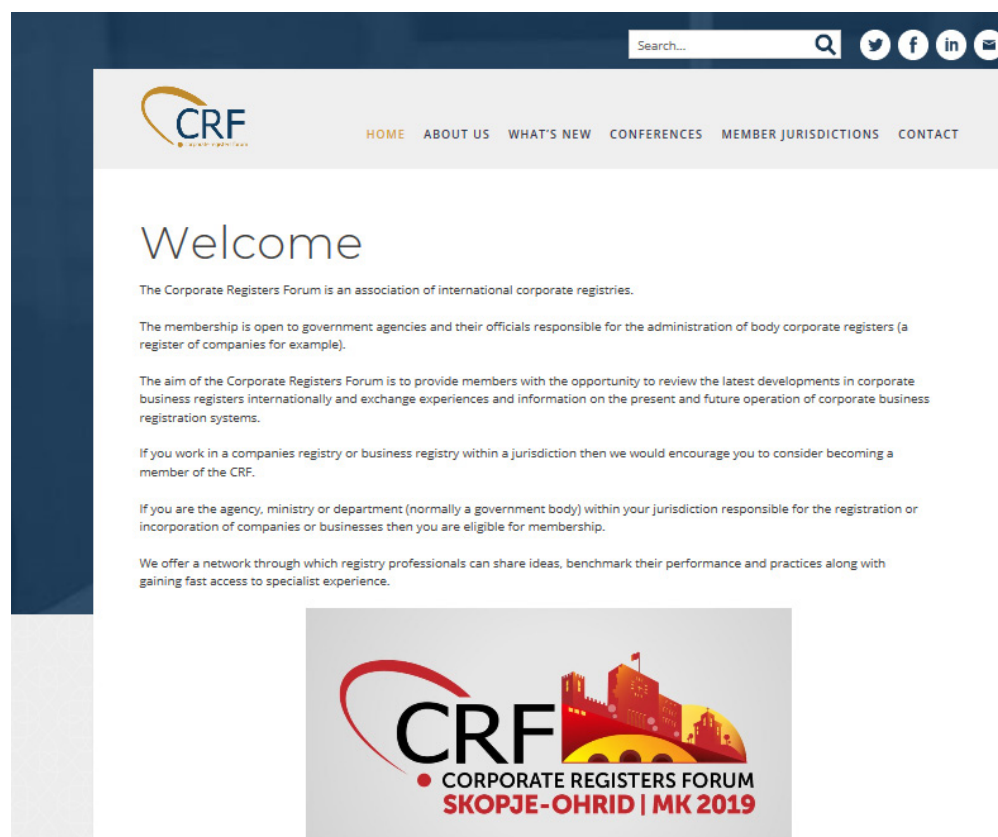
Search...

CRF
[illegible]

HOME ABOUT US WHAT'S NEW CONFERENCES MEMBER JURISDICTIONS CONTACT

Welcome

The Corporate Registers Forum is an association of international corporate registries.

The membership is open to government agencies and their officials responsible for the administration of body corporate registers (a register of companies for example).

The aim of the Corporate Registers Forum is to provide members with the opportunity to review the latest developments in corporate business registers internationally and exchange experiences and information on the present and future operation of corporate business registration systems.

If you work in a companies registry or business registry within a jurisdiction then we would encourage you to consider becoming a member of the CRF.

If you are the agency, ministry or department (normally a government body) within your jurisdiction responsible for the registration or incorporation of companies or businesses then you are eligible for membership.

We offer a network through which registry professionals can share ideas, benchmark their performance and practices along with gaining fast access to specialist experience.

CRF
CORPORATE REGISTERS FORUM
SKOPJE-OHRID | MK 2019